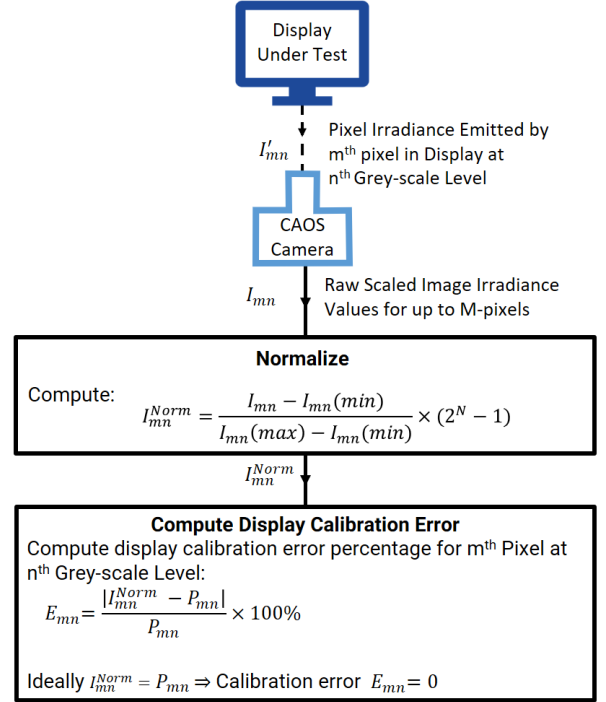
Display Under Test

$I'_{mn}$

Pixel Irradiance Emitted by m$^{th}$ pixel in Display at n$^{th}$ Grey-scale Level

CAOS Camera

$I_{mn}$

Raw Scaled Image Irradiance Values for up to M-pixels

**Normalize**

Compute: $I_{mn}^{Norm} = \frac{I_{mn} - I_{mn}(min)}{I_{mn}(max) - I_{mn}(min)} \times (2^N - 1)$

$I_{mn}^{Norm}$

**Compute Display Calibration Error**

Compute display calibration error percentage for m$^{th}$ Pixel at n$^{th}$ Grey-scale Level:

$E_{mn} = \frac{|I_{mn}^{Norm} - P_{mn}|}{P_{mn}} \times 100\%$

Ideally $I_{mn}^{Norm} = P_{mn} \Rightarrow$ Calibration error $E_{mn} = 0$